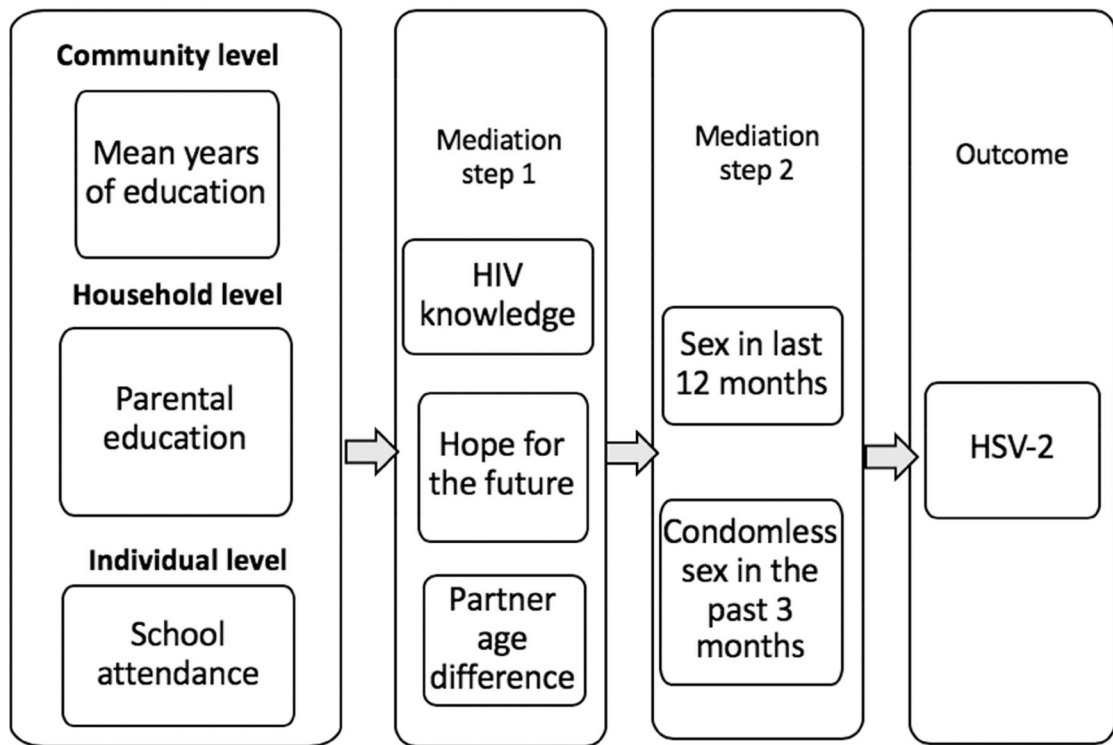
Community level

Mean years of education

Household level

Parental education

Individual level

School attendance

Mediation step 1

HIV knowledge

Hope for the future

Partner age difference

Mediation step 2

Sex in last 12 months

Condomless sex in the past 3 months

Outcome

HSV-2